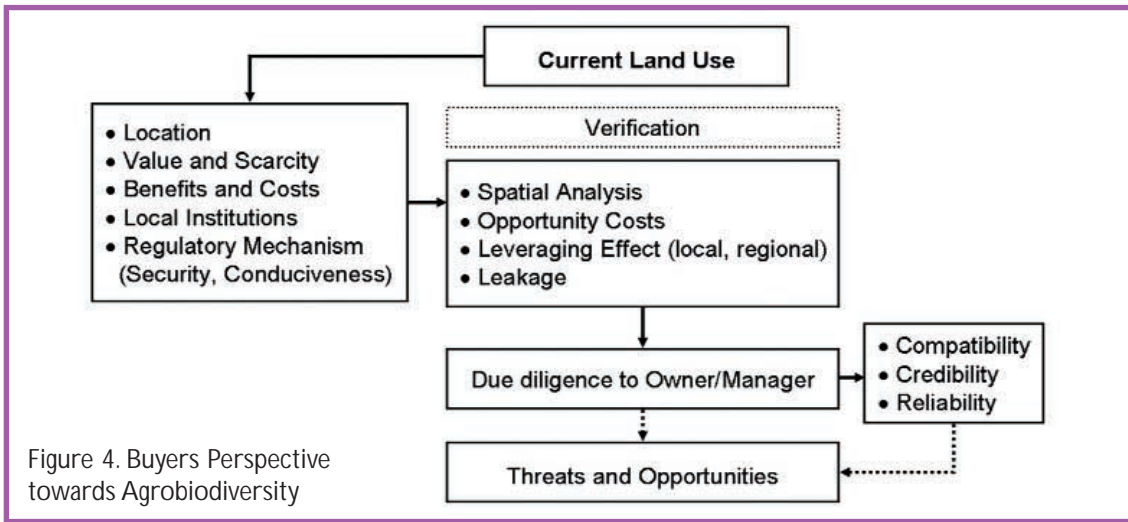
Current Land Use

• Location
• Value and Scarcity
• Benefits and Costs
• Local Institutions
• Regulatory Mechanism (Security, Conduciveness)

Verification

• Spatial Analysis
• Opportunity Costs
• Leveraging Effect (local, regional)
• Leakage

Due diligence to Owner/Manager

• Compatibility
• Credibility
• Reliability

Threats and Opportunities

Figure 4. Buyers Perspective towards Agrobiodiversity